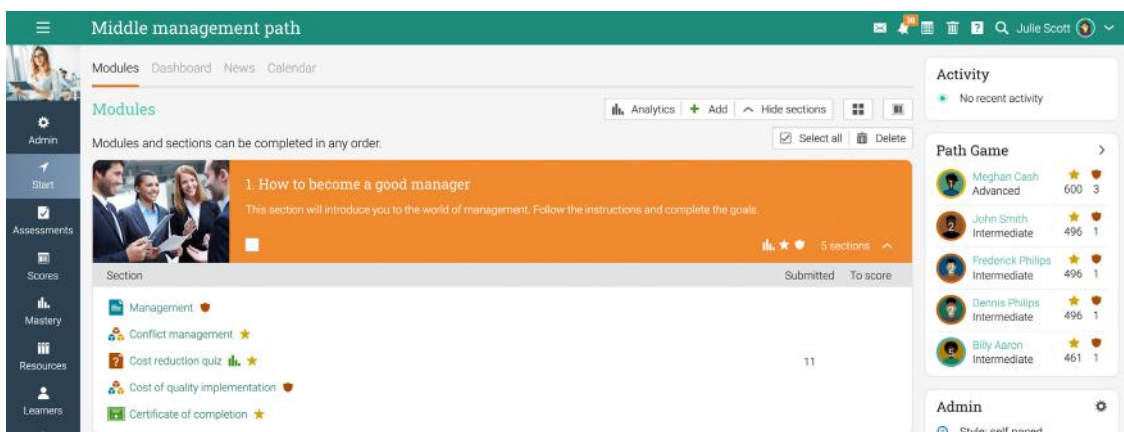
Middle management path

30

Julie Scott

Admin

Start

Assessments

Scores

Mastery

Resources

Learners

Modules Dashboard News Calendar

Modules

Analytics + Add ^ Hide sections

Modules and sections can be completed in any order.

Select all Delete

1. How to become a good manager

This section will introduce you to the world of management. Follow the instructions and complete the goals.

5 sections ^

| Section | Submitted | To score |
|---|---|---|
| Management | | |
| Conflict management | | |
| Cost reduction quiz | 11 | |
| Cost of quality implementation | | |
| Certificate of completion | | |

Activity

No recent activity

Path Game >

Meghan Cash
Advanced
600 3

John Smith
Intermediate
496 1

Frederick Philips
Intermediate
496 1

Dennis Philips
Intermediate
496 1

Billy Aaron
Intermediate
461 1

Admin

Style: self paced